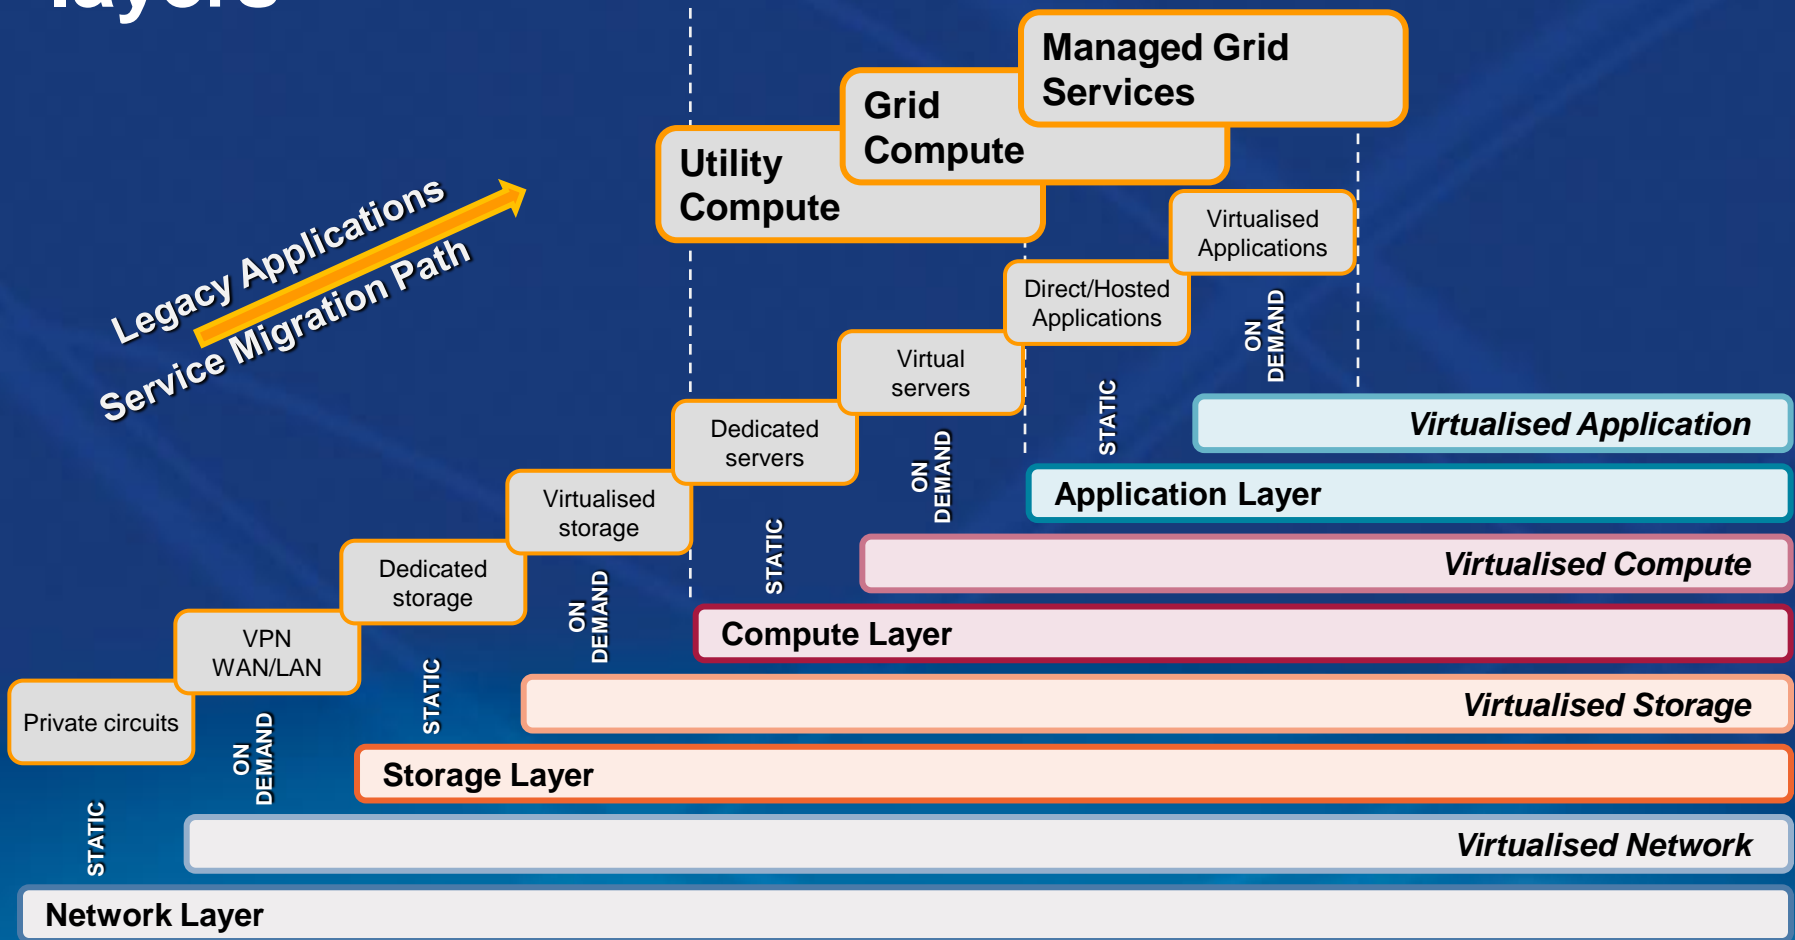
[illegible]

Managed Grid Services

Grid Compute

Utility Compute

Legacy Applications

Service Migration Path

Virtualised Applications

Direct/Hosted Applications

ON DEMAND

Virtual servers

STATIC

Dedicated servers

ON DEMAND

Virtualised storage

STATIC

Dedicated storage

ON DEMAND

VPN WAN/LAN

STATIC

Private circuits

ON DEMAND

STATIC

Virtualised Application

Application Layer

Virtualised Compute

Compute Layer

Virtualised Storage

Storage Layer

Virtualised Network

Network Layer